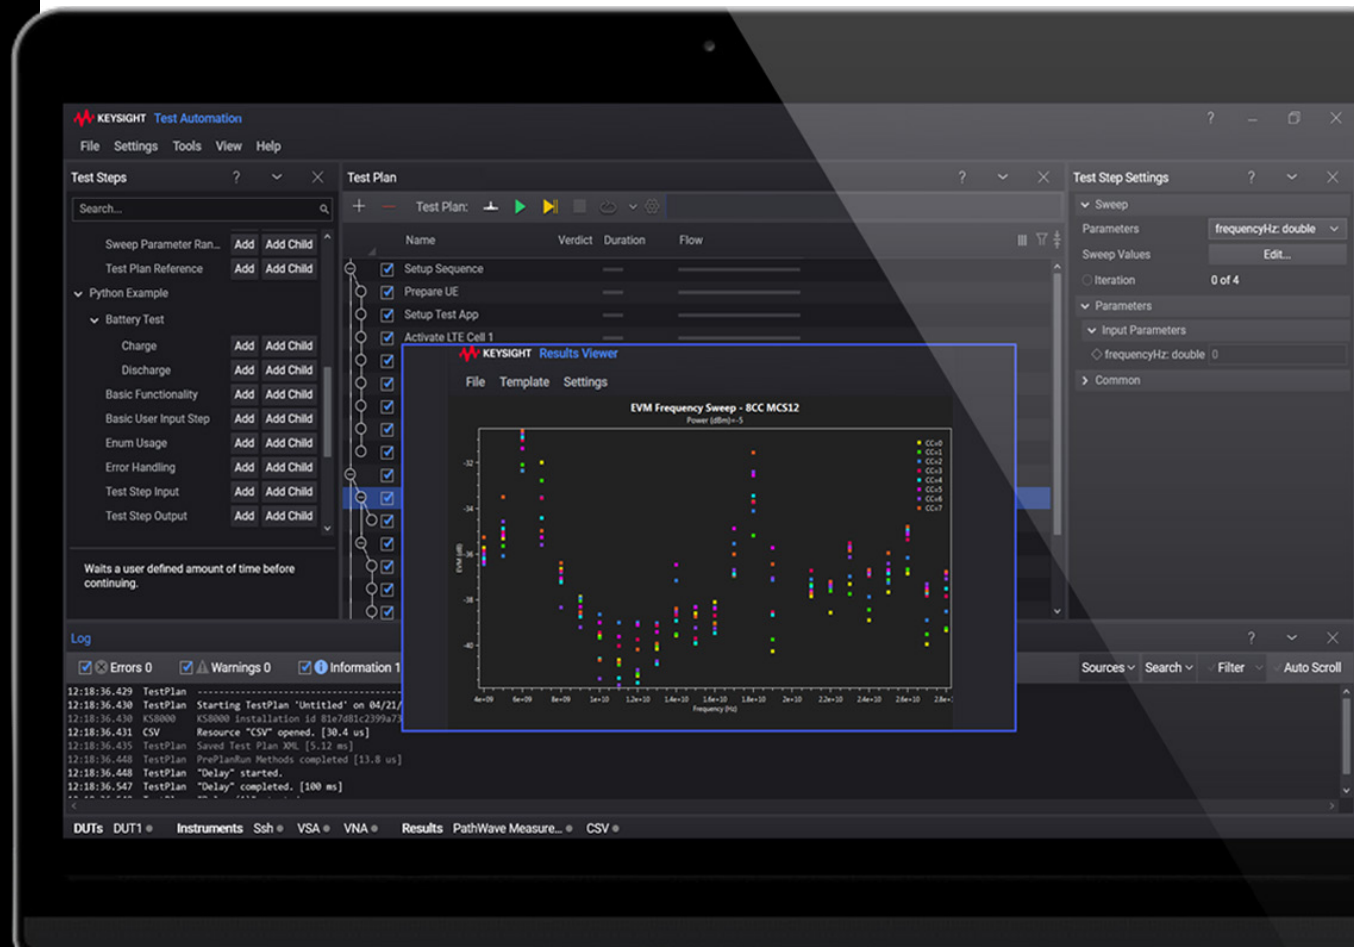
KEYSIGHT Test Automation

File Settings Tools View Help

Test Steps

Search...

Sweep Parameter Ran... Add Add Child
Test Plan Reference Add Add Child
Python Example
Battery Test
Charge Add Add Child
Discharge Add Add Child
Basic Functionality Add Add Child
Basic User Input Step Add Add Child
Enum Usage Add Add Child
Error Handling Add Add Child
Test Step Input Add Add Child
Test Step Output Add Add Child

Waits a user defined amount of time before continuing.

Test Plan

Test Plan:

| Name | Verdict | Duration | Flow |
|---|---|---|---|
| Setup Sequence | | | |
| Prepare UE | | | |
| Setup Test App | | | |
| Activate LTE Cell 1 | | | |

KEYSIGHT Results Viewer

File Template Settings

EVM Frequency Sweep - 8CC MCS12
Power (dBm)=-5

CC=0
CC=1
CC=2
CC=3
CC=4
CC=5
CC=6
CC=7

EVM (dB)
-32
-34
-36
-38
-40

4e+09 6e+09 8e+09 1e+10 1.2e+10 1.4e+10 1.6e+10 1.8e+10 2e+10 2.2e+10 2.4e+10 2.6e+10 2.8e+
Frequency (Hz)

Test Step Settings

Sweep
Parameters frequencyHz: double
Sweep Values Edit...
Iteration 0 of 4
Parameters
Input Parameters
frequencyHz: double 0
Common

Log

Errors 0 Warnings 0 Information 1

Sources Search Filter Auto Scroll

12:18:36.429 TestPlan ----------------
12:18:36.430 TestPlan Starting TestPlan 'Untitled' on 04/21/
12:18:36.430 KS8000 KS8000 installation id 81e7d81c2399a7
12:18:36.431 CSV Resource "CSV" opened. [30.4 us]
12:18:36.435 TestPlan Saved Test Plan XML [5.12 ms]
12:18:36.448 TestPlan PrePlanRun Methods completed [13.8 us]
12:18:36.448 TestPlan "Delay" started.
12:18:36.547 TestPlan "Delay" completed. [100 ms]

DUTs DUT1 Instruments Ssh VSA VNA Results PathWave Measure... CSV